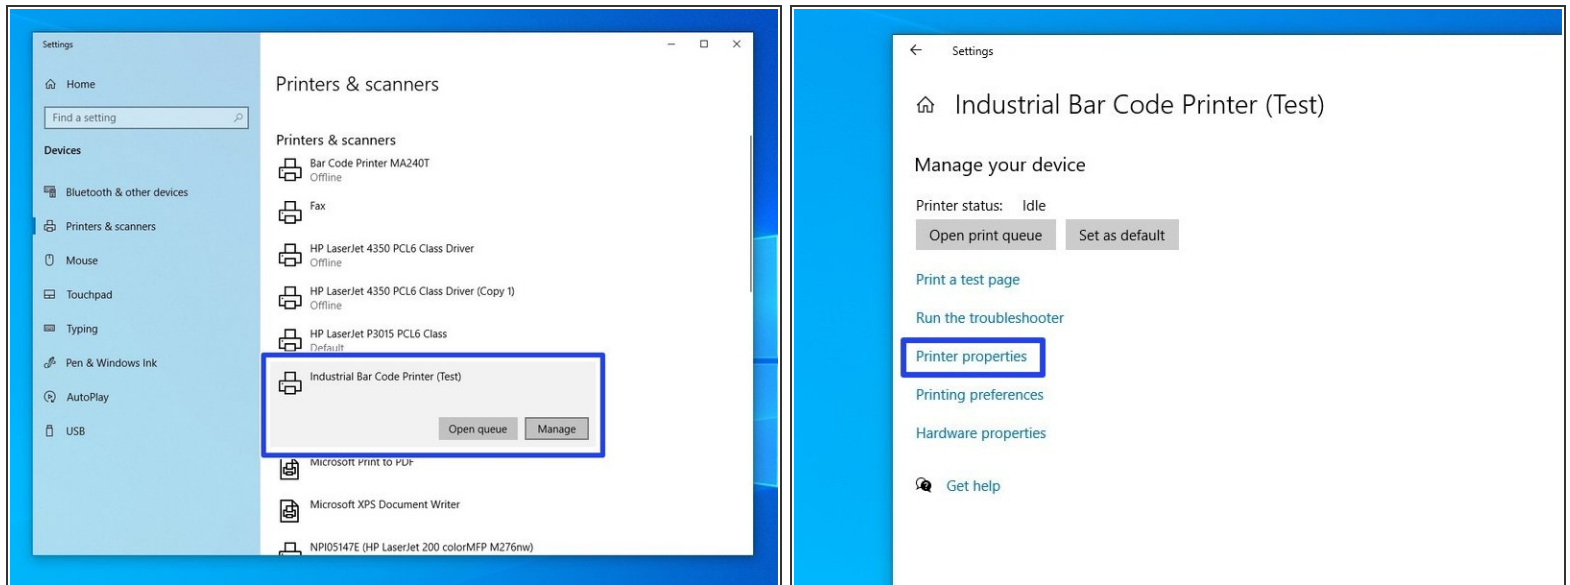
Settings

Home

Find a setting

Devices

Bluetooth & other devices

Printers & scanners

Mouse

Touchpad

Typing

Pen & Windows Ink

AutoPlay

USB

Printers & scanners

Printers & scanners

Bar Code Printer MA240T
Offline

Fax

HP LaserJet 4350 PCL6 Class Driver
Offline

HP LaserJet 4350 PCL6 Class Driver (Copy 1)
Offline

HP LaserJet P3015 PCL6 Class
Default

Industrial Bar Code Printer (Test)

Open queue Manage

Microsoft Print to PDF

Microsoft XPS Document Writer

NPI05147E (HP LaserJet 200 colorMFP M276nw)

Settings

Industrial Bar Code Printer (Test)

Manage your device

Printer status: Idle

Open print queue Set as default

Print a test page

Run the troubleshooter

Printer properties

Printing preferences

Hardware properties

Get help